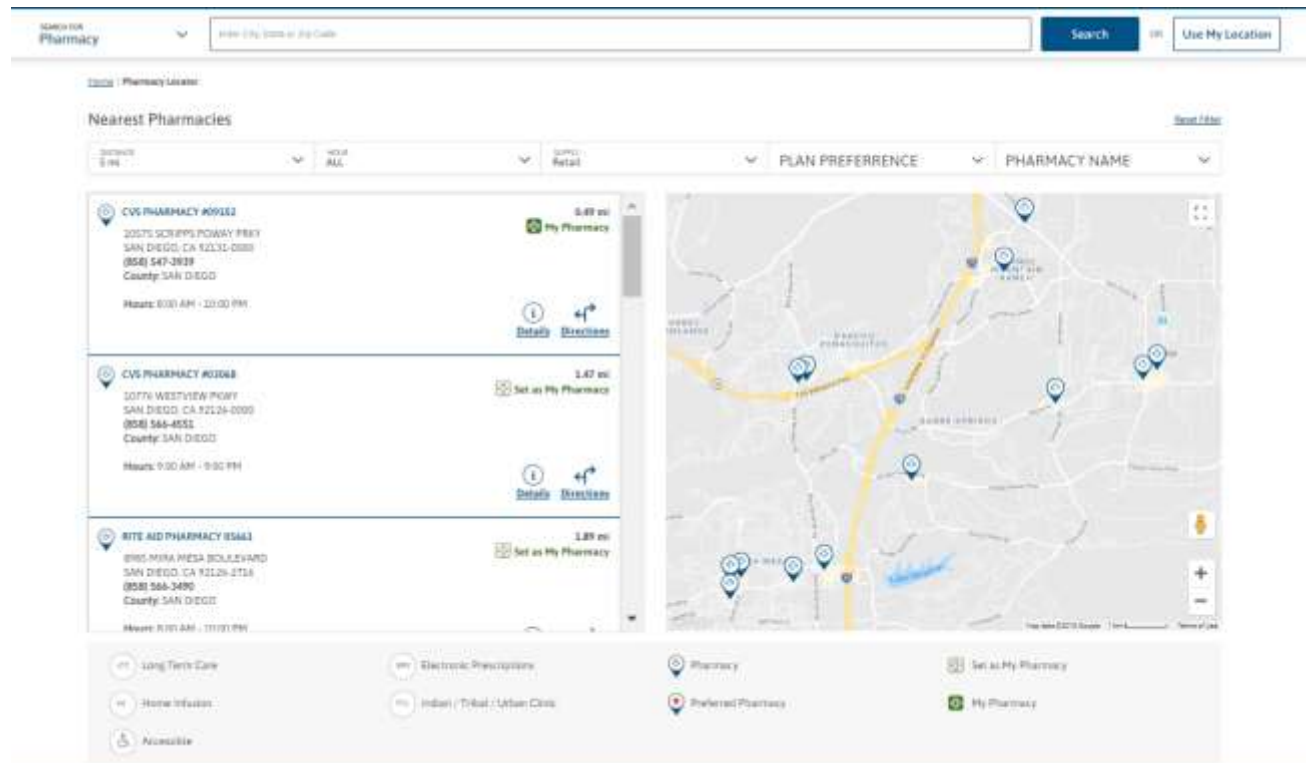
SEARCH FOR
Pharmacy

Enter City, State or Zip Code

Search

OR

Use My Location

Home / Pharmacy Locator

Nearest Pharmacies

Reset Filter

DISTANCE
5 mi

HOUR
ALL

SUPPLY
Retail

PLAN PREFERRENCE

PHARMACY NAME

CVS PHARMACY #09152
0.49 mi
My Pharmacy
10575 SCRIPPS POWAY PKWY
SAN DIEGO, CA 92131-0000
(858) 547-2939
County: SAN DIEGO
Hours: 8:00 AM - 10:00 PM
Details Directions

CVS PHARMACY #03068
1.47 mi
Set as My Pharmacy
10776 WESTVIEW PKWY
SAN DIEGO, CA 92126-0000
(858) 566-4551
County: SAN DIEGO
Hours: 9:00 AM - 9:00 PM
Details Directions

RITE AID PHARMACY 05663
1.89 mi
Set as My Pharmacy
8985 MIRA MESA BOULEVARD
SAN DIEGO, CA 92126-2716
(858) 566-3490
County: SAN DIEGO
Hours: 8:00 AM - 10:00 PM

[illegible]

Long Term Care
Electronic Prescriptions
Pharmacy
Set as My Pharmacy
Home Infusion
Indian / Tribal / Urban Clinic
Preferred Pharmacy
My Pharmacy
Accessible